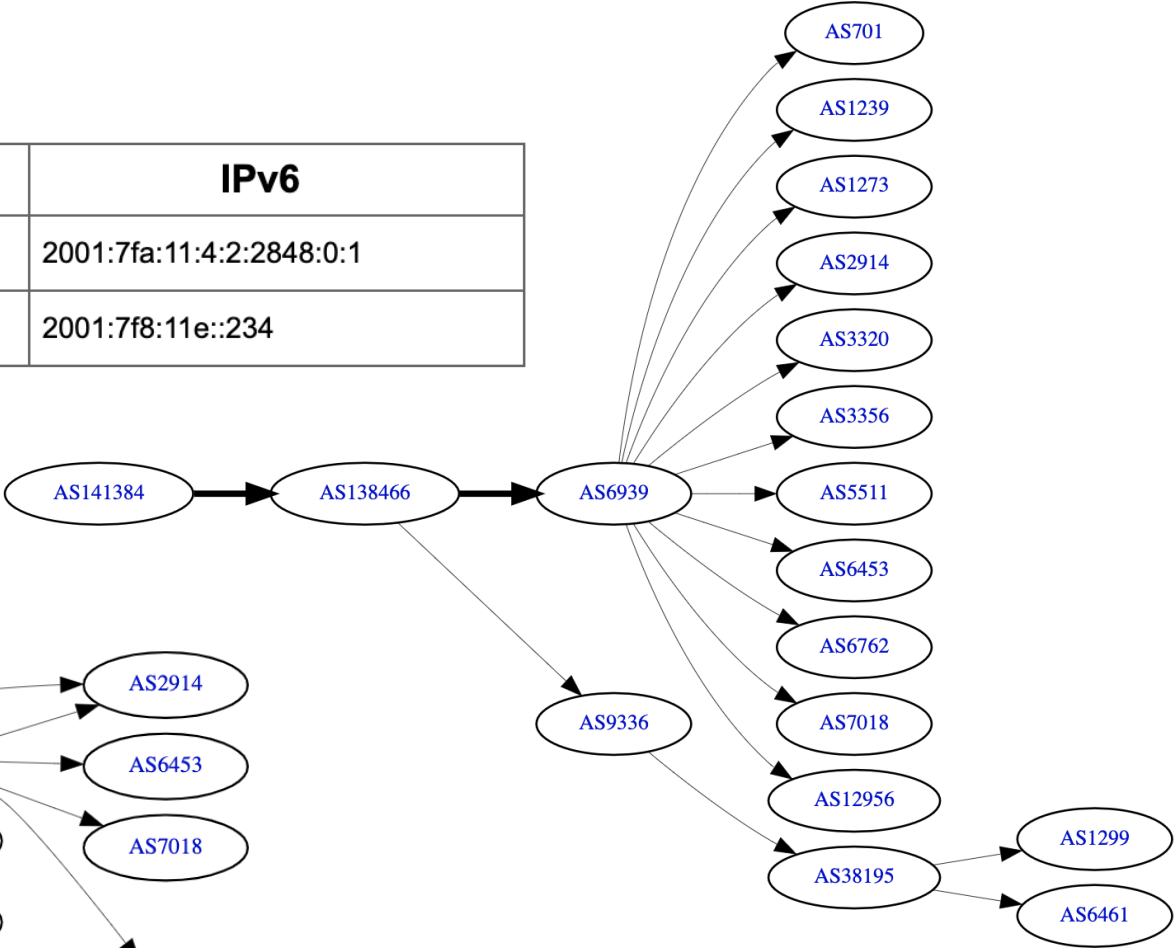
| IPv6 |
|---|
| 2001:7fa:11:4:2:2848:0:1 |
| 2001:7f8:11e::234 |

AS701
AS1239
AS1273
AS2914
AS3320
AS3356
AS141384
AS138466
AS6939
AS5511
AS6453
AS6762
AS2914
AS9336
AS7018
AS6453
AS12956
AS7018
AS38195
AS1299
AS6461